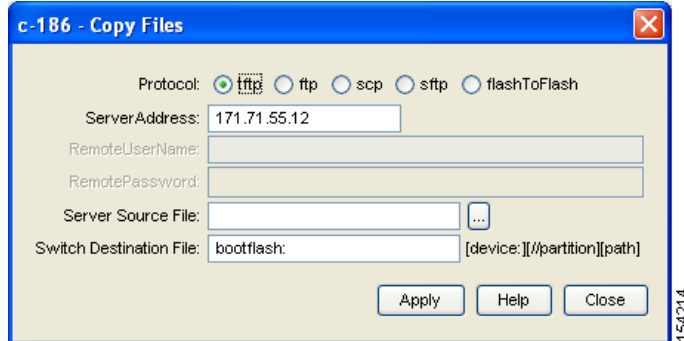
c-186 - Copy Files

Protocol: tftp ftp scp sftp flashToFlash

ServerAddress: 171.71.55.12

RemoteUserName:

RemotePassword:

Server Source File: ...

Switch Destination File: bootflash: [device:][//partition][path]

Apply Help Close

154214